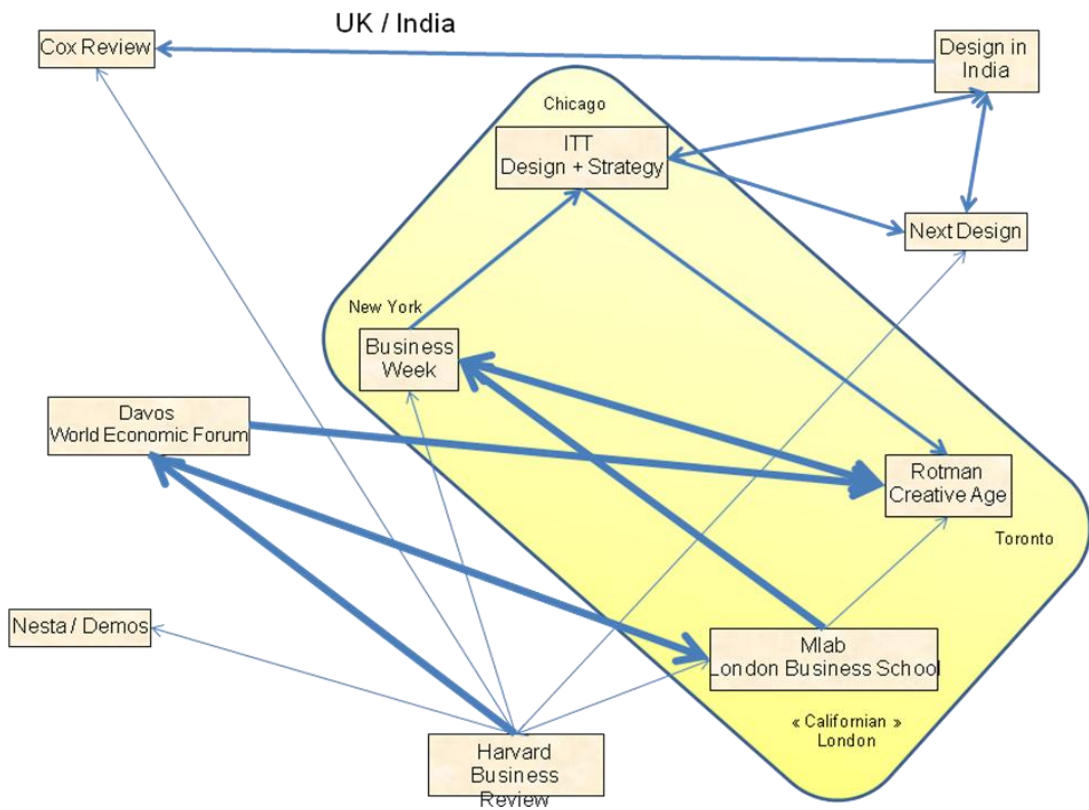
UK / India

Cox Review

Design in India

Chicago

ITT Design + Strategy

Next Design

New York

Business Week

Davos World Economic Forum

Rotman Creative Age

Toronto

Nesta / Demos

Mlab London Business School

« Californian » London

Harvard Business Review